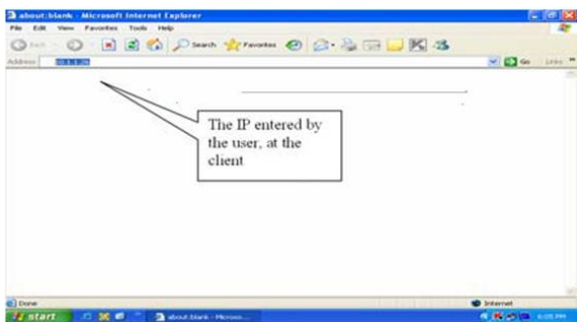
about:blank - Microsoft Internet Explorer

File Edit View Favorites Tools Help

Back Search Favorites

Address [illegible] Go Links

The IP entered by the user, at the client

Done Internet

start about:blank - Microso... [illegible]